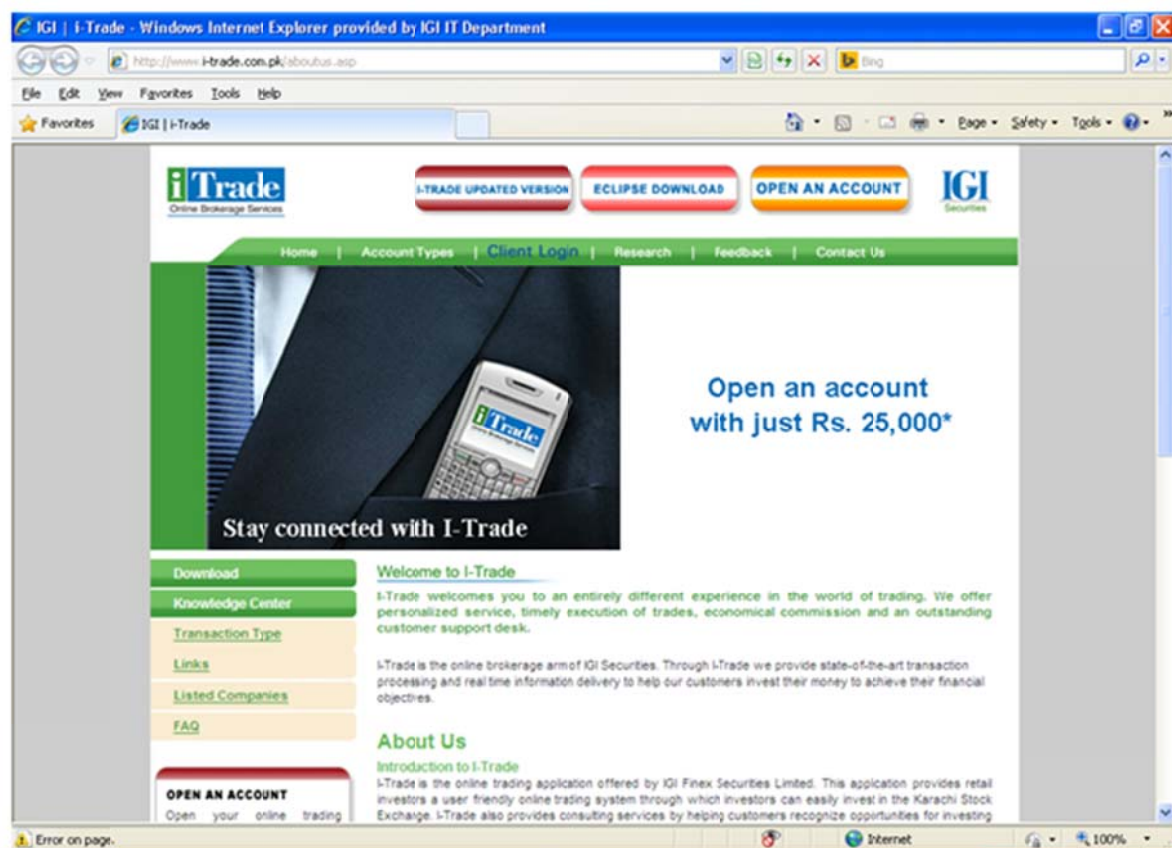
IGI | i-Trade - Windows Internet Explorer provided by IGI IT Department

http://www.i-trade.com.pk/aboutus.asp

Bing

File Edit View Favorites Tools Help

Favorites IGI | i-Trade

Page • Safety • Tools •

i Trade
Online Brokerage Services

I-TRADE UPDATED VERSION ECLIPSE DOWNLOAD OPEN AN ACCOUNT

IGI
Securities

Home | Account Types | Client Login | Research | Feedback | Contact Us

i Trade

Stay connected with I-Trade

Open an account with just Rs. 25,000*

Download

Knowledge Center

Transaction Type

Links

Listed Companies

FAQ

OPEN AN ACCOUNT
Open your online trading

Welcome to I-Trade

I-Trade welcomes you to an entirely different experience in the world of trading. We offer personalized service, timely execution of trades, economical commission and an outstanding customer support desk.

I-Trade is the online brokerage arm of IGI Securities. Through I-Trade we provide state-of-the-art transaction processing and real time information delivery to help our customers invest their money to achieve their financial objectives.

About Us

Introduction to I-Trade
I-Trade is the online trading application offered by IGI Finex Securities Limited. This application provides retail investors a user friendly online trading system through which investors can easily invest in the Karachi Stock Exchange. I-Trade also provides consulting services by helping customers recognize opportunities for investing

Error on page.

Internet

100%